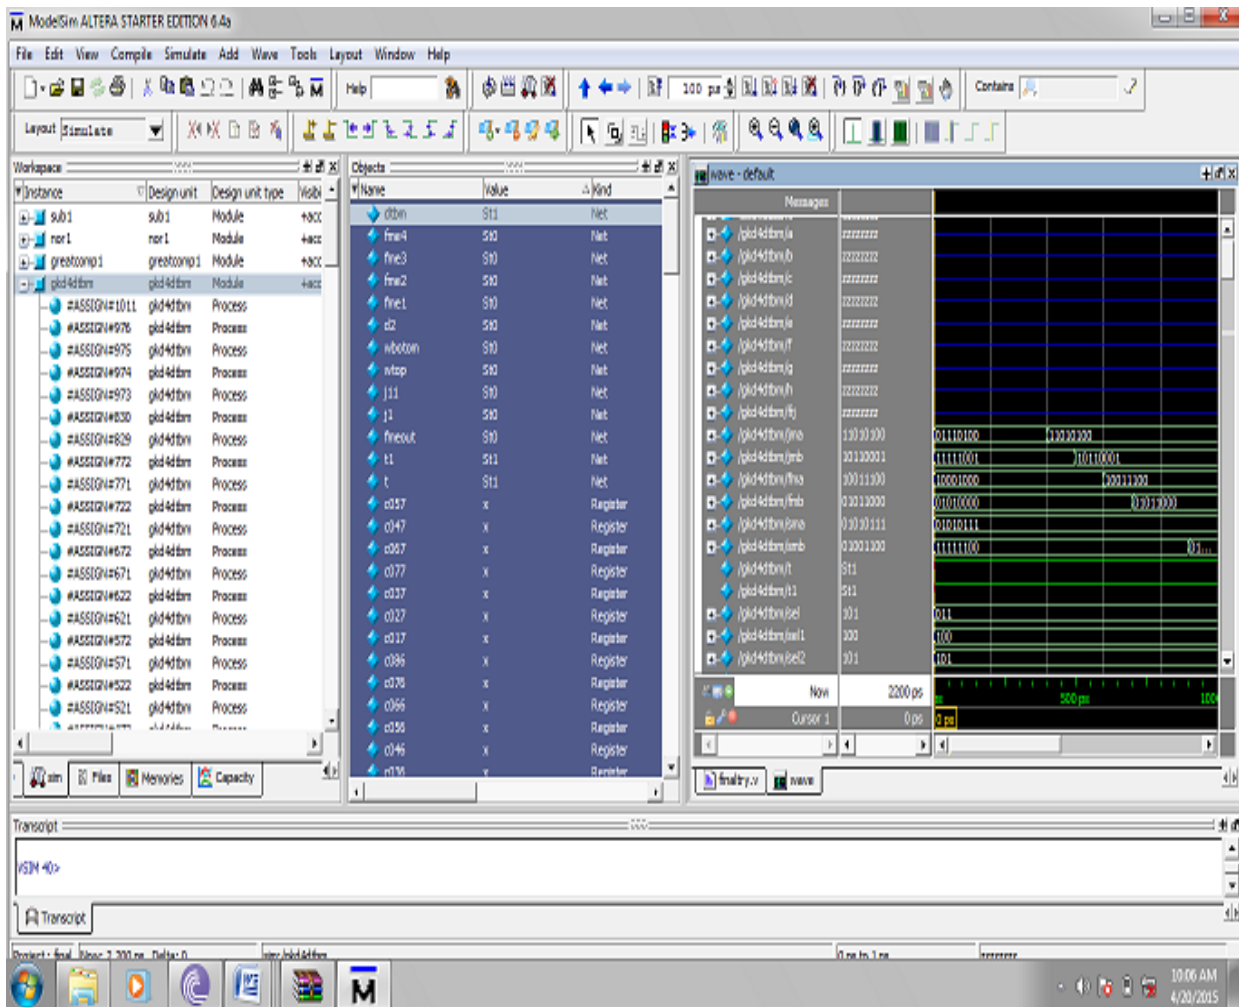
ModelSim ALTERA STARTER EDITION 6.4a

File Edit View Compile Simulate Add Wave Tools Layout Window Help

Help

100 ps

Contains

Layout Simulate

Workspace

| Instance | Design unit | Design unit type | Visibi |
|---|---|---|---|
| sub1 | sub1 | Module | +acc |
| nor1 | nor1 | Module | +acc |
| greatcomp1 | greatcomp1 | Module | +acc |
| gkd4dtbm | gkd4dtbm | Module | +acc |
| #ASSIGN#1011 | gkd4dtbm | Process | |
| #ASSIGN#976 | gkd4dtbm | Process | |
| #ASSIGN#975 | gkd4dtbm | Process | |
| #ASSIGN#974 | gkd4dtbm | Process | |
| #ASSIGN#973 | gkd4dtbm | Process | |
| #ASSIGN#830 | gkd4dtbm | Process | |
| #ASSIGN#829 | gkd4dtbm | Process | |
| #ASSIGN#772 | gkd4dtbm | Process | |
| #ASSIGN#771 | gkd4dtbm | Process | |
| #ASSIGN#722 | gkd4dtbm | Process | |
| #ASSIGN#721 | gkd4dtbm | Process | |
| #ASSIGN#672 | gkd4dtbm | Process | |
| #ASSIGN#671 | gkd4dtbm | Process | |
| #ASSIGN#622 | gkd4dtbm | Process | |
| #ASSIGN#621 | gkd4dtbm | Process | |
| #ASSIGN#572 | gkd4dtbm | Process | |
| #ASSIGN#571 | gkd4dtbm | Process | |
| #ASSIGN#522 | gkd4dtbm | Process | |
| #ASSIGN#521 | gkd4dtbm | Process | |

sim Files Memories Capacity

Objects

| Name | Value | Kind |
|---|---|---|
| dtbm | St1 | Net |
| fine4 | St0 | Net |
| fine3 | St0 | Net |
| fine2 | St0 | Net |
| fine1 | St0 | Net |
| d2 | St0 | Net |
| wbotom | St0 | Net |
| wtop | St0 | Net |
| j11 | St0 | Net |
| j1 | St0 | Net |
| fineout | St0 | Net |
| t1 | St1 | Net |
| t | St1 | Net |
| c057 | x | Register |
| c047 | x | Register |
| c067 | x | Register |
| c077 | x | Register |
| c037 | x | Register |
| c027 | x | Register |
| c017 | x | Register |
| c086 | x | Register |
| c076 | x | Register |
| c066 | x | Register |
| c056 | x | Register |
| c046 | x | Register |

wave - default

Messages

| | |
|---|---|
| /gkd4dtbm/a | zzzzzzzz |
| /gkd4dtbm/b | zzzzzzzz |
| /gkd4dtbm/c | zzzzzzzz |
| /gkd4dtbm/d | zzzzzzzz |
| /gkd4dtbm/e | zzzzzzzz |
| /gkd4dtbm/f | zzzzzzzz |
| /gkd4dtbm/g | zzzzzzzz |
| /gkd4dtbm/h | zzzzzzzz |
| /gkd4dtbm/fj | zzzzzzzz |
| /gkd4dtbm/jma | 11010100 |
| /gkd4dtbm/jmb | 10110001 |
| /gkd4dtbm/fma | 10011100 |
| /gkd4dtbm/fmb | 01011000 |
| /gkd4dtbm/sma | 01010111 |
| /gkd4dtbm/smb | 01001100 |
| /gkd4dtbm/t | St1 |
| /gkd4dtbm/t1 | St1 |
| /gkd4dtbm/sel | 101 |
| /gkd4dtbm/sel1 | 100 |
| /gkd4dtbm/sel2 | 101 |

01110100 11010100
11111001 10110001
10001000 10011100
01010000 01011000
01010111
11111100 01...
011
100
101

Now 2200 ps
Cursor 1 0 ps
500 ps
0 ps

finaltry.v wave

Transcript

VSIM 4()>

Transcript

Project : final Now: 2,200 ps Delta: 0 sim:/gkd4dtbm 0 ps to 1 ps

10:06 AM
4/20/2015